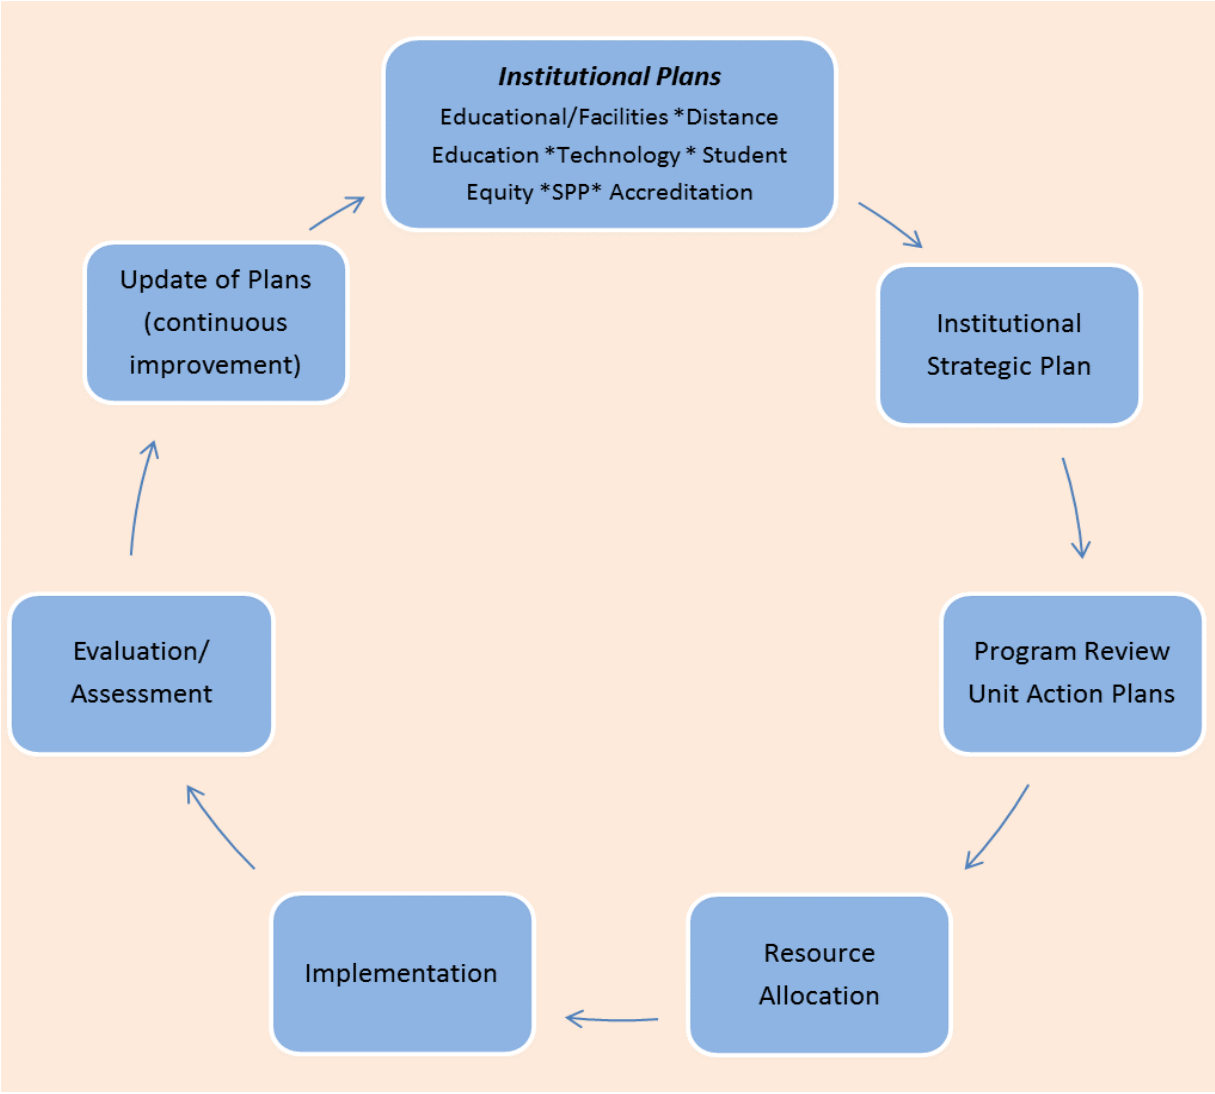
*Institutional Plans*
Educational/Facilities *Distance Education *Technology * Student Equity *SPP* Accreditation

Institutional Strategic Plan

Program Review Unit Action Plans

Resource Allocation

Implementation

Evaluation/ Assessment

Update of Plans (continuous improvement)